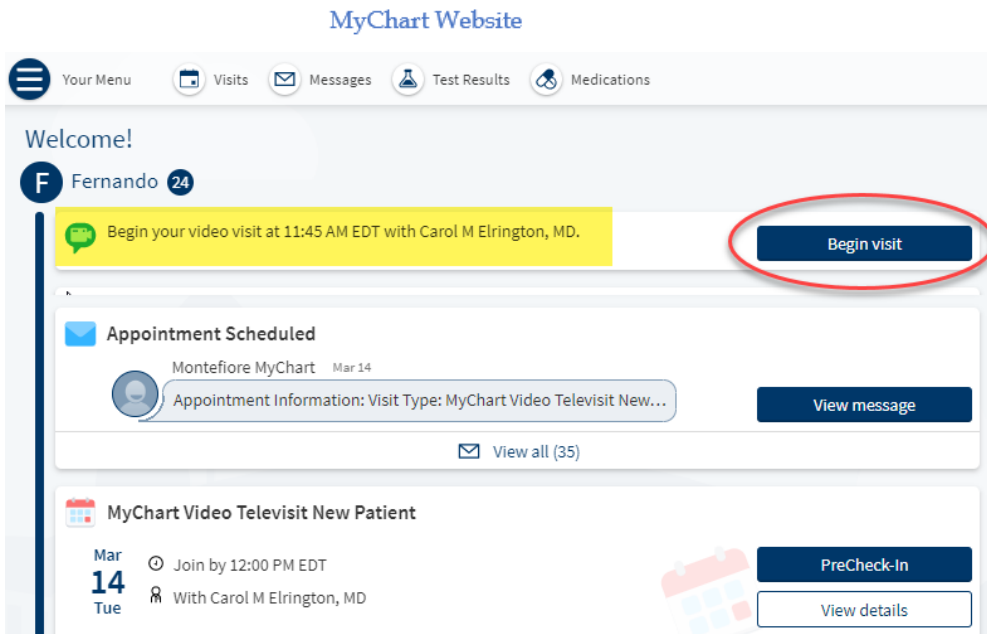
MyChart Website

Your Menu Visits Messages Test Results Medications

Welcome!

F Fernando 24

Begin your video visit at 11:45 AM EDT with Carol M Elrington, MD.

Begin visit

Appointment Scheduled

Montefiore MyChart Mar 14

Appointment Information: Visit Type: MyChart Video Televisit New...

View message

View all (35)

MyChart Video Televisit New Patient

Mar
14
Tue

Join by 12:00 PM EDT

With Carol M Elrington, MD

PreCheck-In

View details